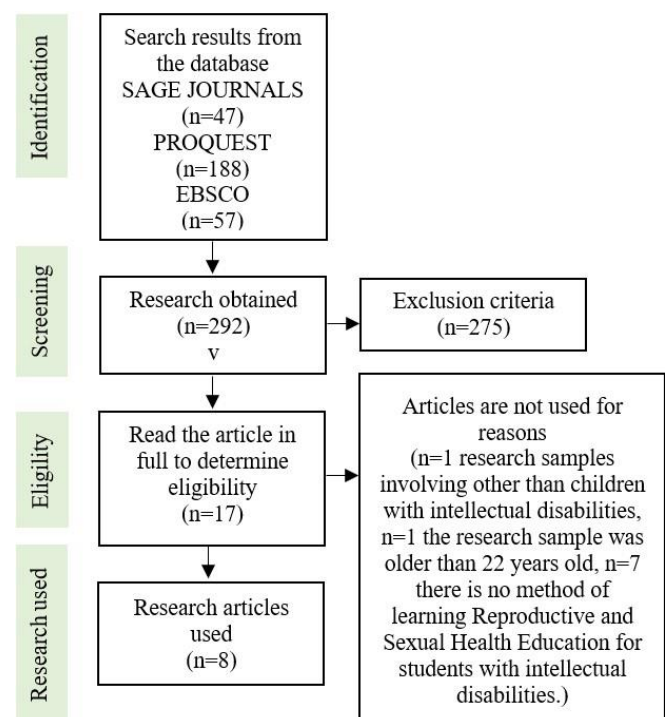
Identification

Search results from the database SAGE JOURNALS (n=47) PROQUEST (n=188) EBSCO (n=57)

Screening

Research obtained (n=292) v

Exclusion criteria (n=275)

Eligility

Read the article in full to determine eligibility (n=17)

Articles are not used for reasons (n=1 research samples involving other than children with intellectual disabilities, n=1 the research sample was older than 22 years old, n=7 there is no method of learning Reproductive and Sexual Health Education for students with intellectual disabilities.)

Research used

Research articles used (n=8)